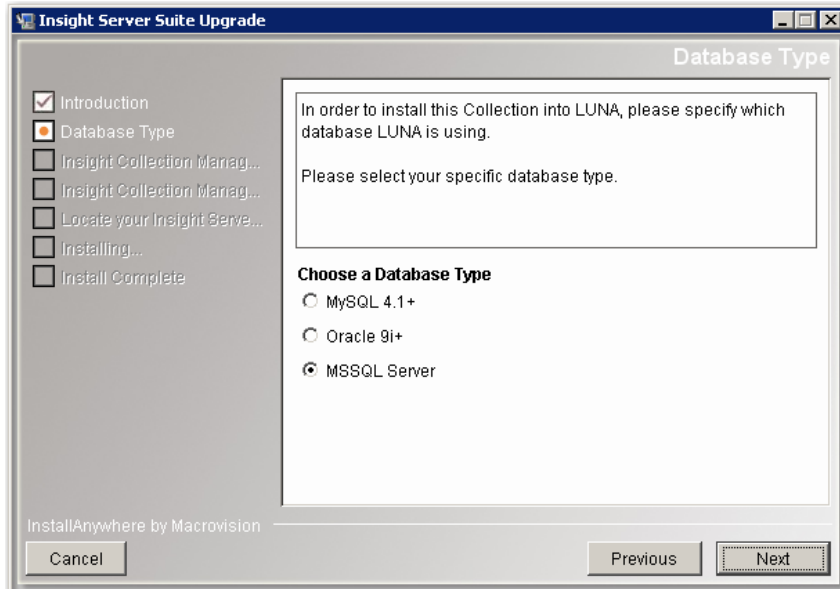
Insight Server Suite Upgrade

Database Type

Introduction
Database Type
Insight Collection Manag...
Insight Collection Manag...
Locate your Insight Serve...
Installing...
Install Complete

In order to install this Collection into LUNA, please specify which database LUNA is using.

Please select your specific database type.

Choose a Database Type
MySQL 4.1+
Oracle 9i+
MSSQL Server

InstallAnywhere by Macrovision

Cancel

Previous

Next